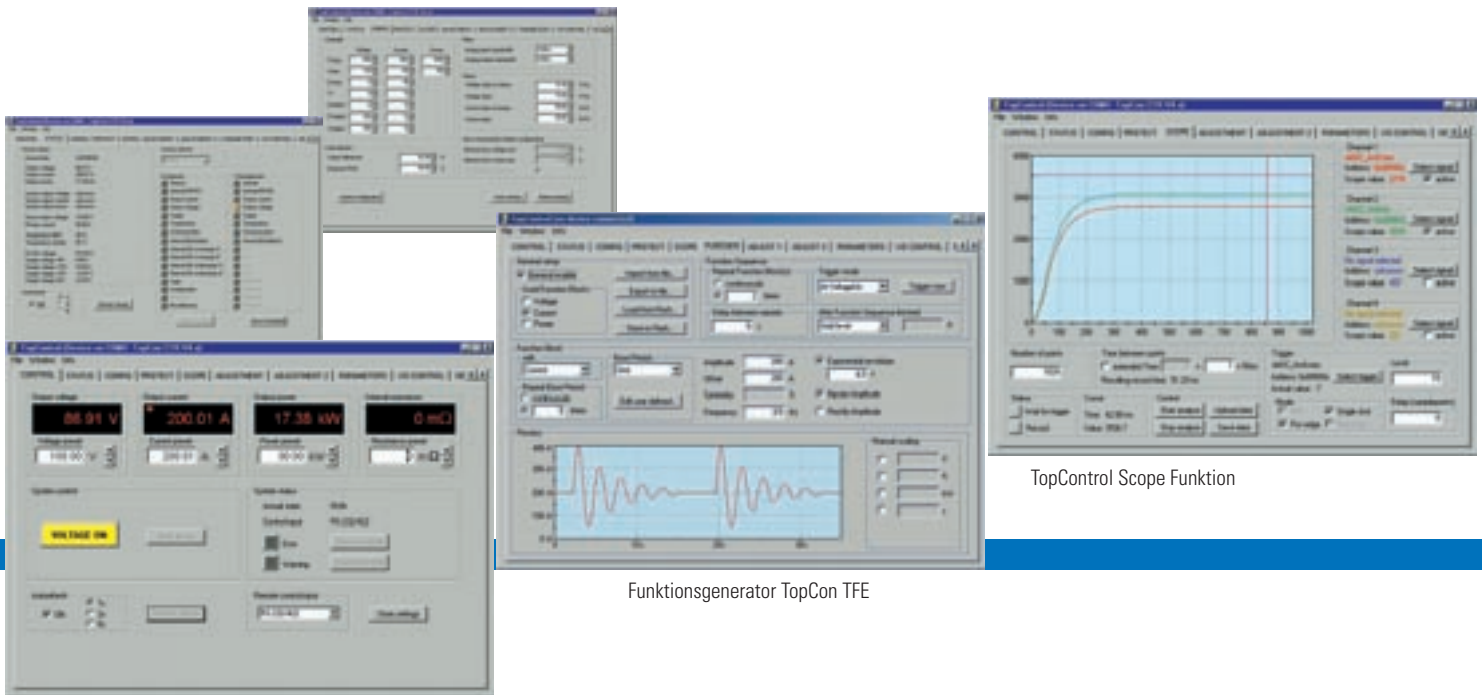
CONTROL | STATUS | CONFIG | PROTECT | SCOPE | ADJUSTMENT | ADJUSTMENT 2 | PARAMETERS | I/O CONTROL

Output voltage
86.91 V
Output current
200.01 A
Output power
17.38 kW
Internal resistance
0 mΩ

Voltage preset
100.00 V
Current preset
200.01 A
Power preset
00.00 kW
Resistance preset
mΩ

System control
VOLTAGE ON

System status
Error
Warning

Remote control/input
Save settings

CONTROL | STATUS | CONFIG | PROTECT | SCOPE | FUNCGEN | ADJUST 1 | ADJUST 2 | PARAMETERS | I/O CONTROL

Preview

Manual scaling

Funktionsgenerator TopCon TFE

CONTROL | STATUS | CONFIG | PROTECT | SCOPE | ADJUSTMENT | ADJUSTMENT 2 | PARAMETERS | I/O CONTROL

Channel 1
Channel 2
Channel 3
Channel 4

Number of points
Trigger
Level
Status
Control
Mode

0 100 200 300 400 500 600 700 800 900 1000

TopControl Scope Funktion